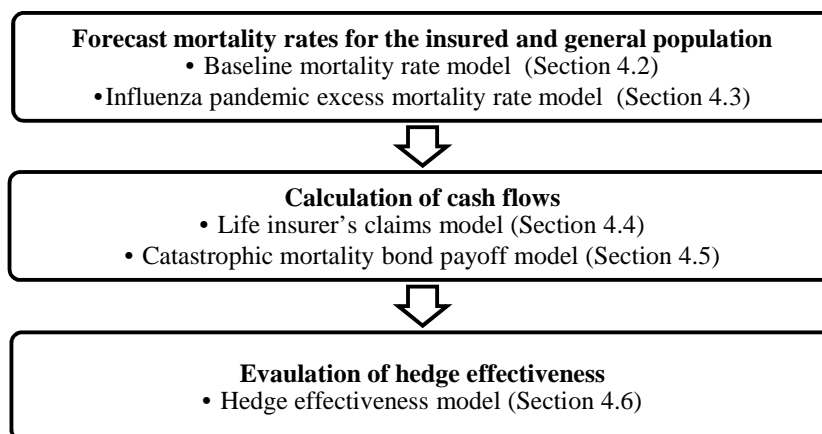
**Forecast mortality rates for the insured and general population**
• Baseline mortality rate model (Section 4.2)
•Influenza pandemic excess mortality rate model (Section 4.3)

**Calculation of cash flows**
• Life insurer's claims model (Section 4.4)
• Catastrophic mortality bond payoff model (Section 4.5)

**Evaulation of hedge effectiveness**
• Hedge effectiveness model (Section 4.6)